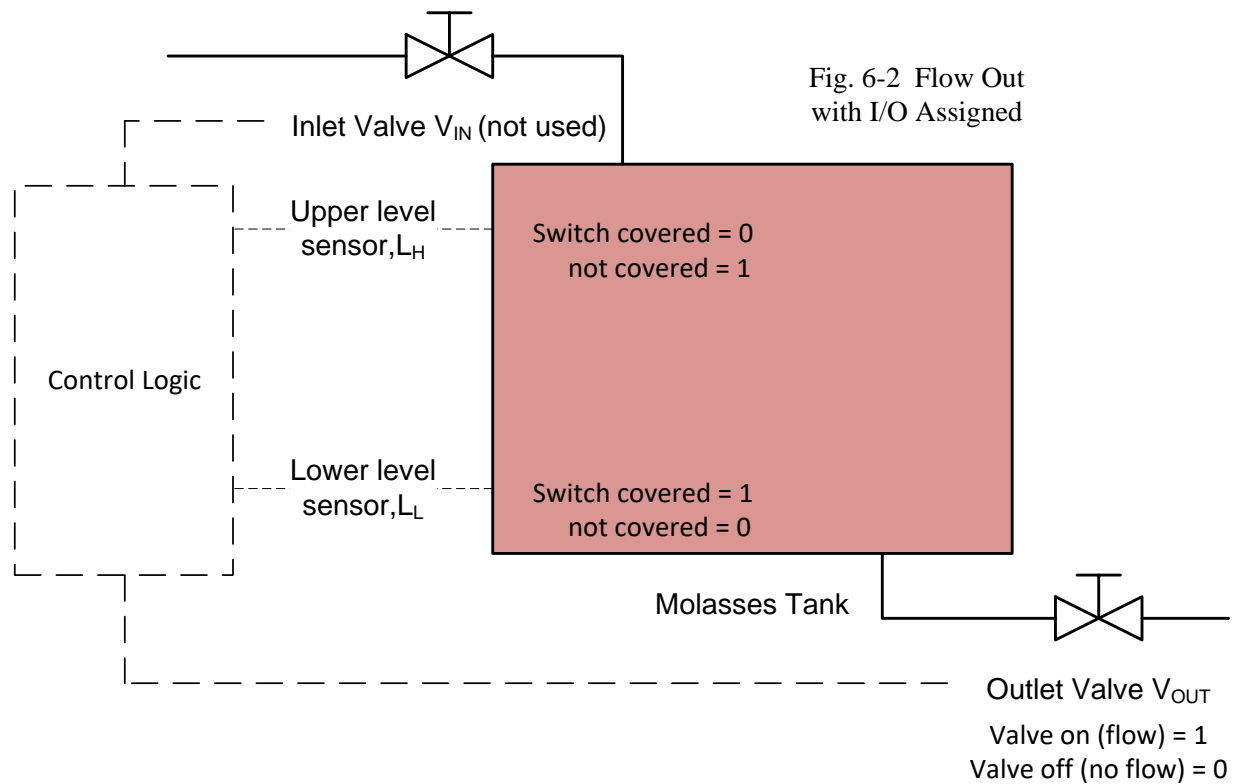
Fig. 6-2 Flow Out with I/O Assigned

Inlet Valve $V_{IN}$ (not used)

Upper level sensor,$L_H$

Switch covered = 0
not covered = 1

Control Logic

Lower level sensor,$L_L$

Switch covered = 1
not covered = 0

Molasses Tank

Outlet Valve $V_{OUT}$

Valve on (flow) = 1
Valve off (no flow) = 0